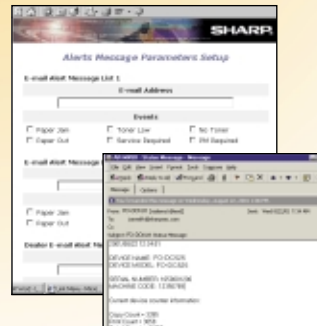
SHARP

Alerts Message Parameters Setup

E-mail Alert Message List 1:

E-mail Address

Events

☐ Paper Jam
☐ Toner Low
☐ No Toner
☐ Paper Out
☐ Service Required
☐ PM Required

E-mail Alert Message

☐ Paper Jam
☐ Paper Out

Dealer E-mail Alert Message

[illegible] - Status Message

File Edit View Insert Format Tools Actions Help

Reply Reply to All Forward

Message Options

From: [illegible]
To: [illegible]
Cc:
Subject: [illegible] Status Message

Sent: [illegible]

DEVICE NAME: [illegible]
DEVICE MODEL: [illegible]

SERIAL NUMBER: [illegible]
MACHINE CODE: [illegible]

Current device counter information:

Copy Count = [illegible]
Print Count = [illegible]